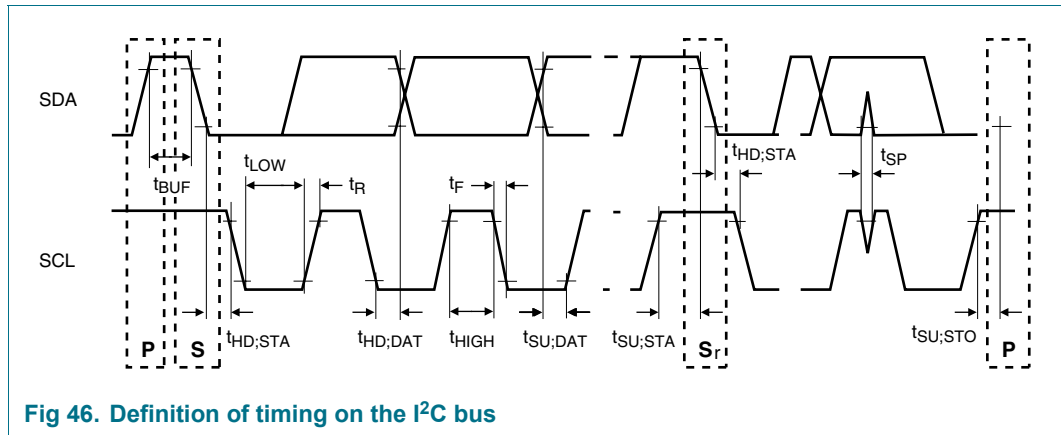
SDA

SCL

$t_{BUF}$

$t_{LOW}$

$t_R$

$t_F$

$t_{HD;STA}$

$t_{SP}$

$t_{HD;STA}$

$t_{HD;DAT}$

$t_{HIGH}$

$t_{SU;DAT}$

$t_{SU;STA}$

$t_{SU;STO}$

P

S

$S_r$

P

Fig 46. Definition of timing on the $I^2C$ bus